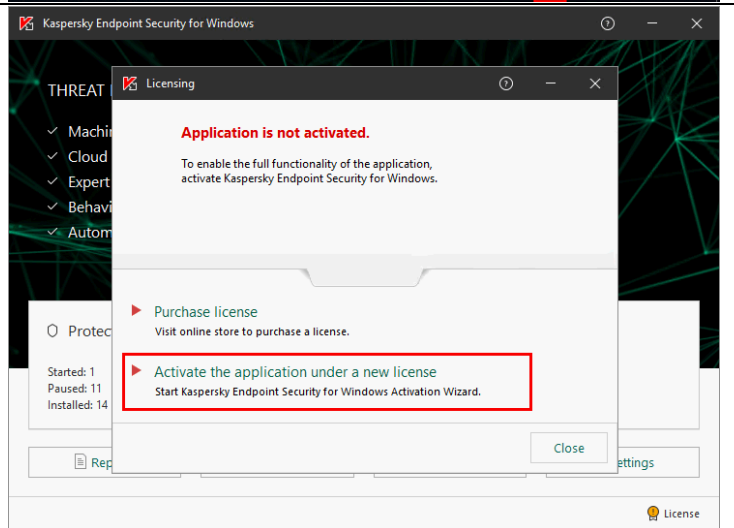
Kaspersky Endpoint Security for Windows

THREAT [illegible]

Machin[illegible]
Cloud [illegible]
Expert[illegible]
Behavi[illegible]
Autom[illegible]

Protec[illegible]

Started: 1
Paused: 11
Installed: 14

Rep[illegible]

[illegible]ettings

License

Licensing

Application is not activated.

To enable the full functionality of the application, activate Kaspersky Endpoint Security for Windows.

Purchase license
Visit online store to purchase a license.

Activate the application under a new license
Start Kaspersky Endpoint Security for Windows Activation Wizard.

Close